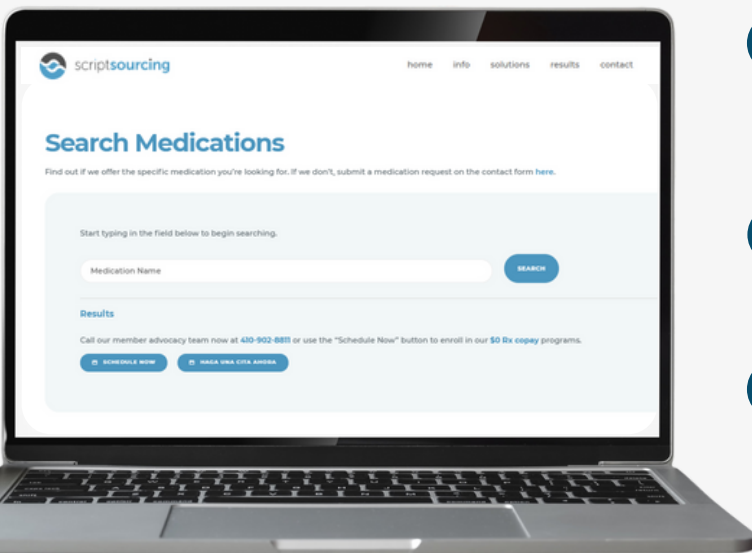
scriptsourcing

home info solutions results contact

Search Medications

Find out if we offer the specific medication you're looking for. If we don't, submit a medication request on the contact form here.

Start typing in the field below to begin searching.

Medication Name

SEARCH

Results

Call our member advocacy team now at 410-902-8811 or use the "Schedule Now" button to enroll in our $0 Rx copay programs.

SCHEDULE NOW

HAGA UNA CITA AHORA